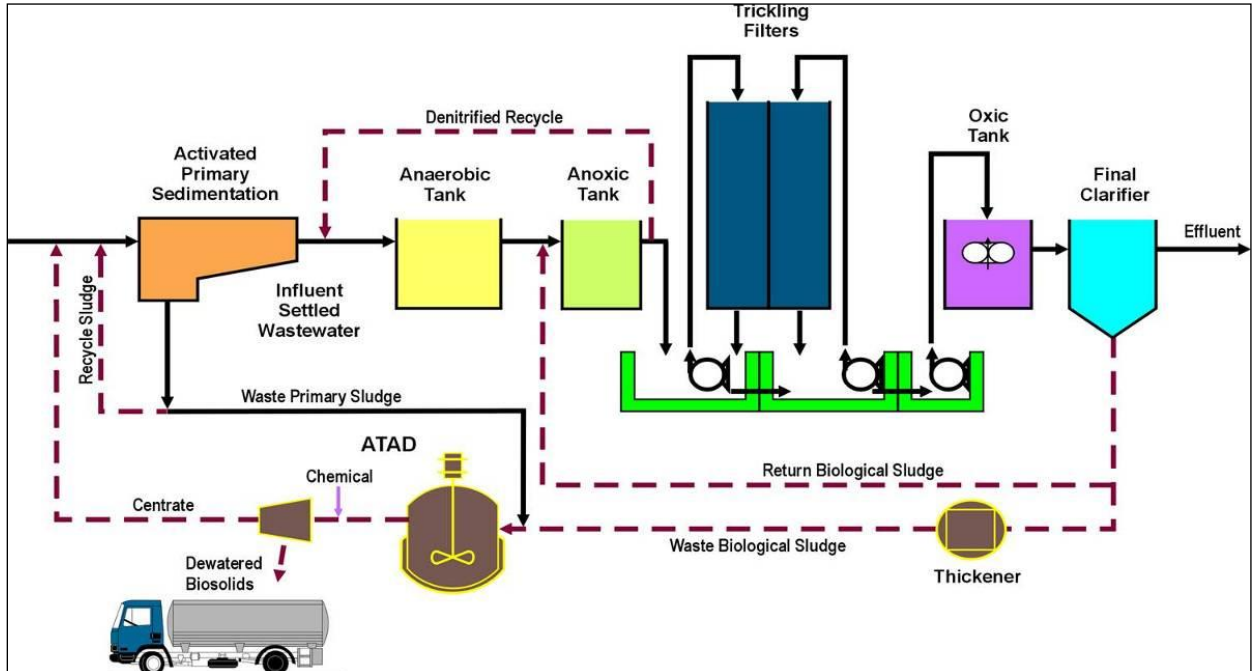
Trickling Filters

Denitrified Recycle

Activated Primary Sedimentation

Anaerobic Tank

Anoxic Tank

Oxic Tank

Final Clarifier

Effluent

Influent Settled Wastewater

Recycle Sludge

Waste Primary Sludge

ATAD

Chemical

Return Biological Sludge

Centrate

Waste Biological Sludge

Dewatered Biosolids

Thickener